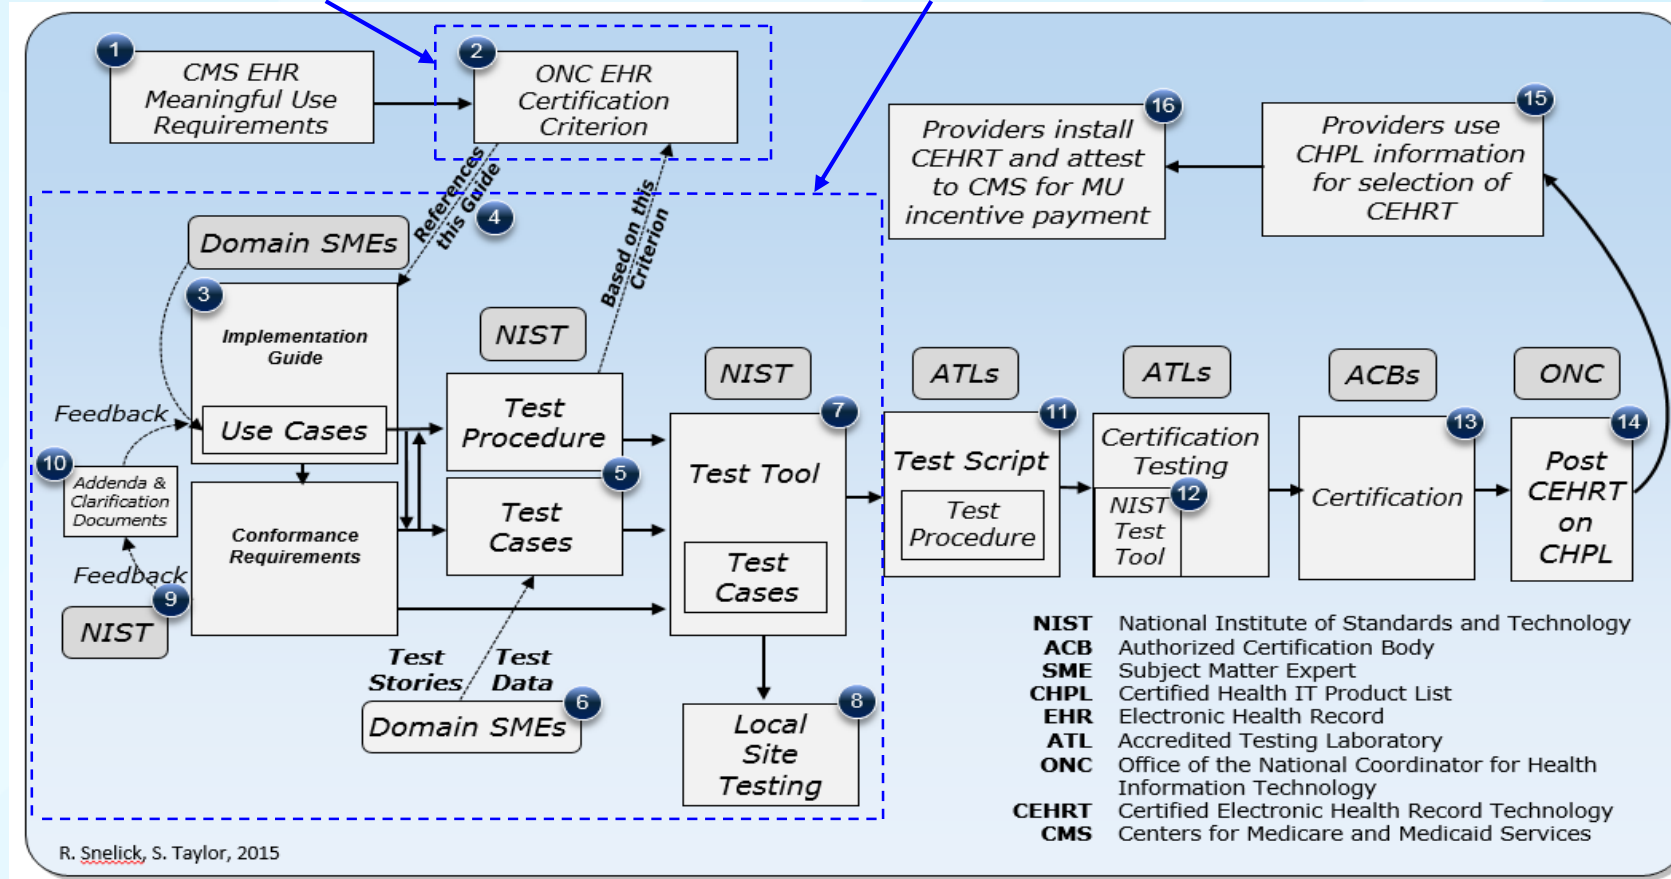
1 CMS EHR Meaningful Use Requirements

2 ONC EHR Certification Criterion

References this Guide 4

Based on this Criterion

16 Providers install CEHRT and attest to CMS for MU incentive payment

15 Providers use CHPL information for selection of CEHRT

Domain SMEs

3 Implementation Guide

Use Cases

Conformance Requirements

Feedback

10 Addenda & Clarification Documents

Feedback

9 NIST

NIST

Test Procedure

5 Test Cases

NIST

7 Test Tool

Test Cases

Test Stories

Test Data

6 Domain SMEs

8 Local Site Testing

ATLs

11 Test Script

Test Procedure

ATLs

Certification Testing

NIST 12 Test Tool

ACBs

13 Certification

ONC

14 Post CEHRT on CHPL

| | |
|---|---|
| NIST | National Institute of Standards and Technology |
| ACB | Authorized Certification Body |
| SME | Subject Matter Expert |
| CHPL | Certified Health IT Product List |
| EHR | Electronic Health Record |
| ATL | Accredited Testing Laboratory |
| ONC | Office of the National Coordinator for Health Information Technology |
| CEHRT | Certified Electronic Health Record Technology |
| CMS | Centers for Medicare and Medicaid Services |

R. Snelick, S. Taylor, 2015